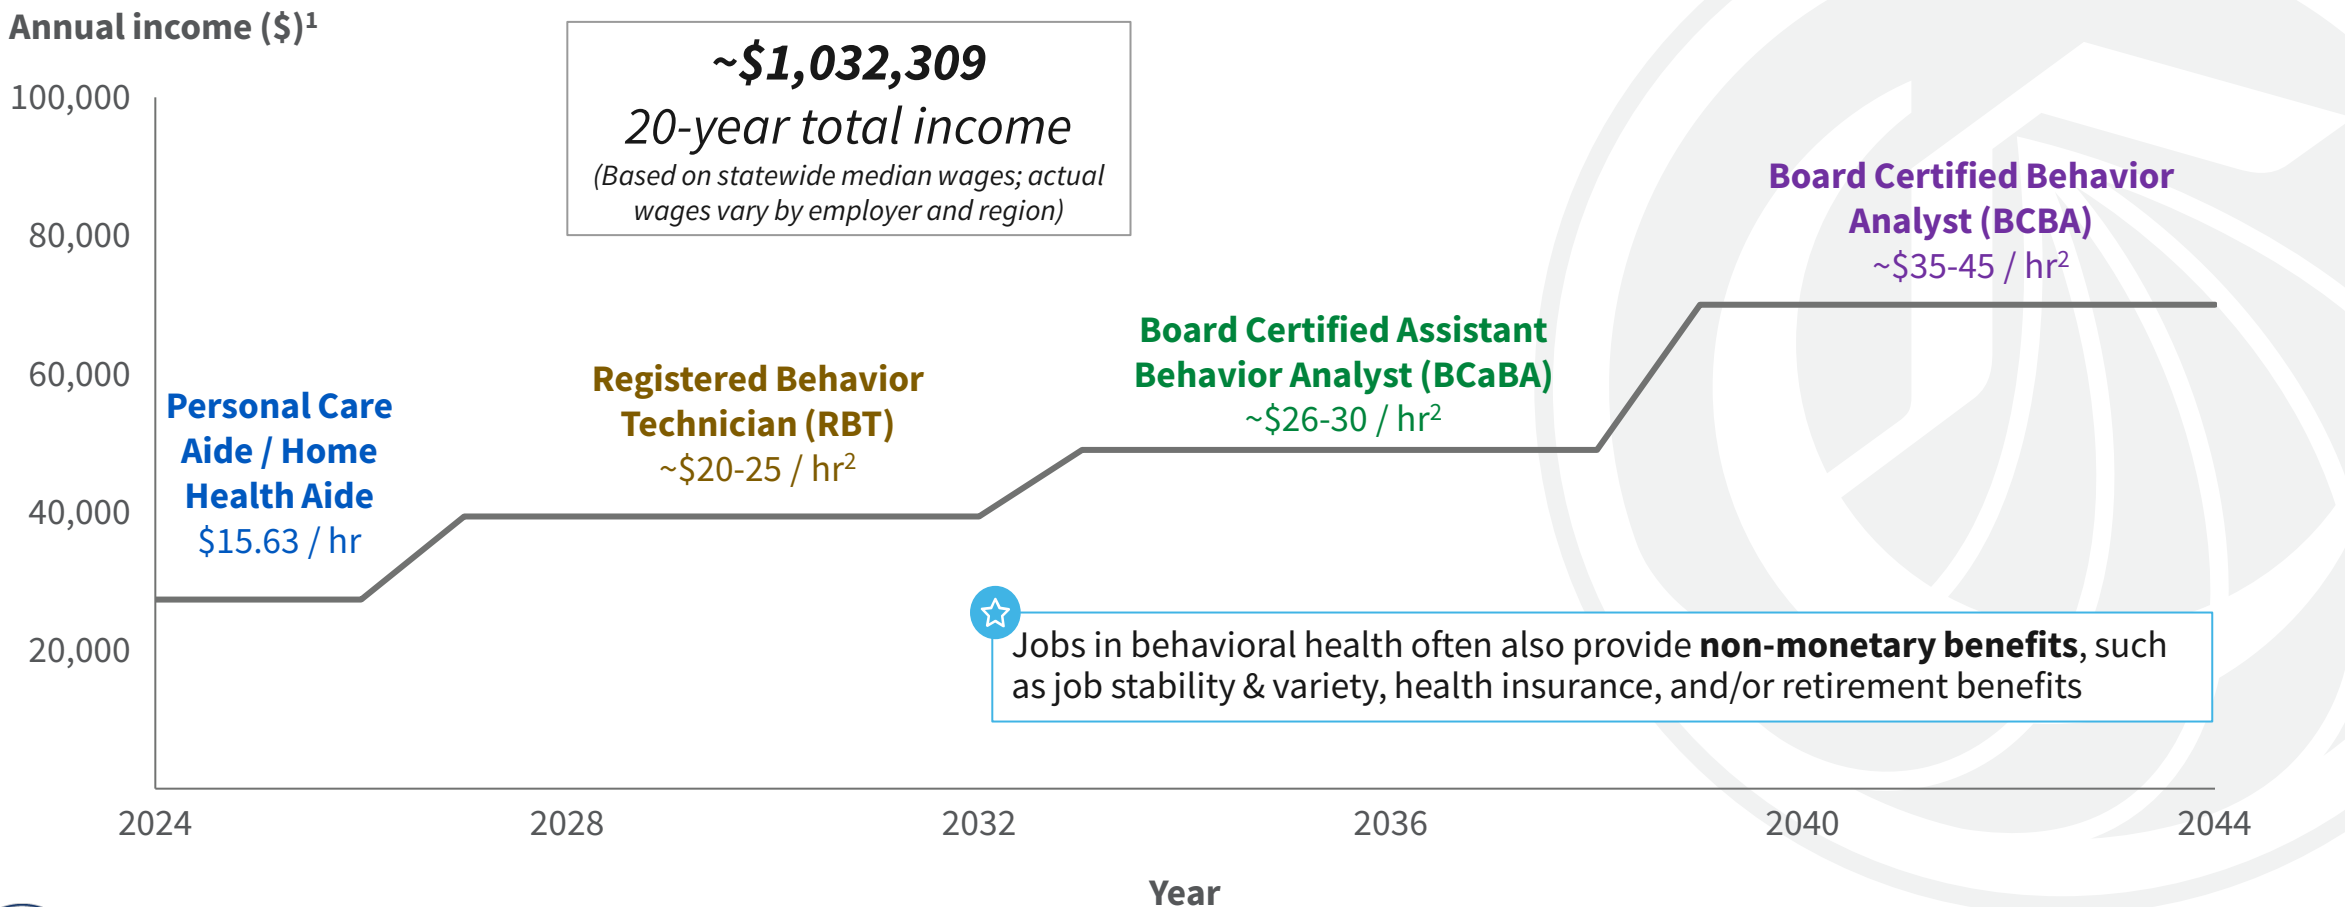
Annual income ($)$^1$

~$1,032,309
20-year total income
(Based on statewide median wages; actual wages vary by employer and region)

100,000
80,000
60,000
40,000
20,000

Personal Care Aide / Home Health Aide
$15.63 / hr

Registered Behavior Technician (RBT)
~$20-25 / hr$^2$

Board Certified Assistant Behavior Analyst (BCaBA)
~$26-30 / hr$^2$

Board Certified Behavior Analyst (BCBA)
~$35-45 / hr$^2$

Jobs in behavioral health often also provide **non-monetary benefits**, such as job stability & variety, health insurance, and/or retirement benefits

2024
2028
2032
2036
2040
2044

Year